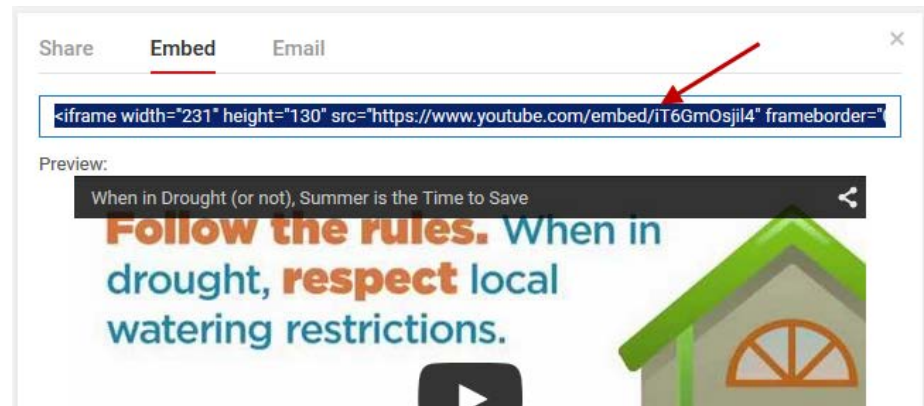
Share Embed Email

×

<iframe width="231" height="130" src="https://www.youtube.com/embed/iT6GmOsjil4" frameborder="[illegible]

Preview:

When in Drought (or not), Summer is the Time to Save

Follow the rules. When in drought, respect local watering restrictions.